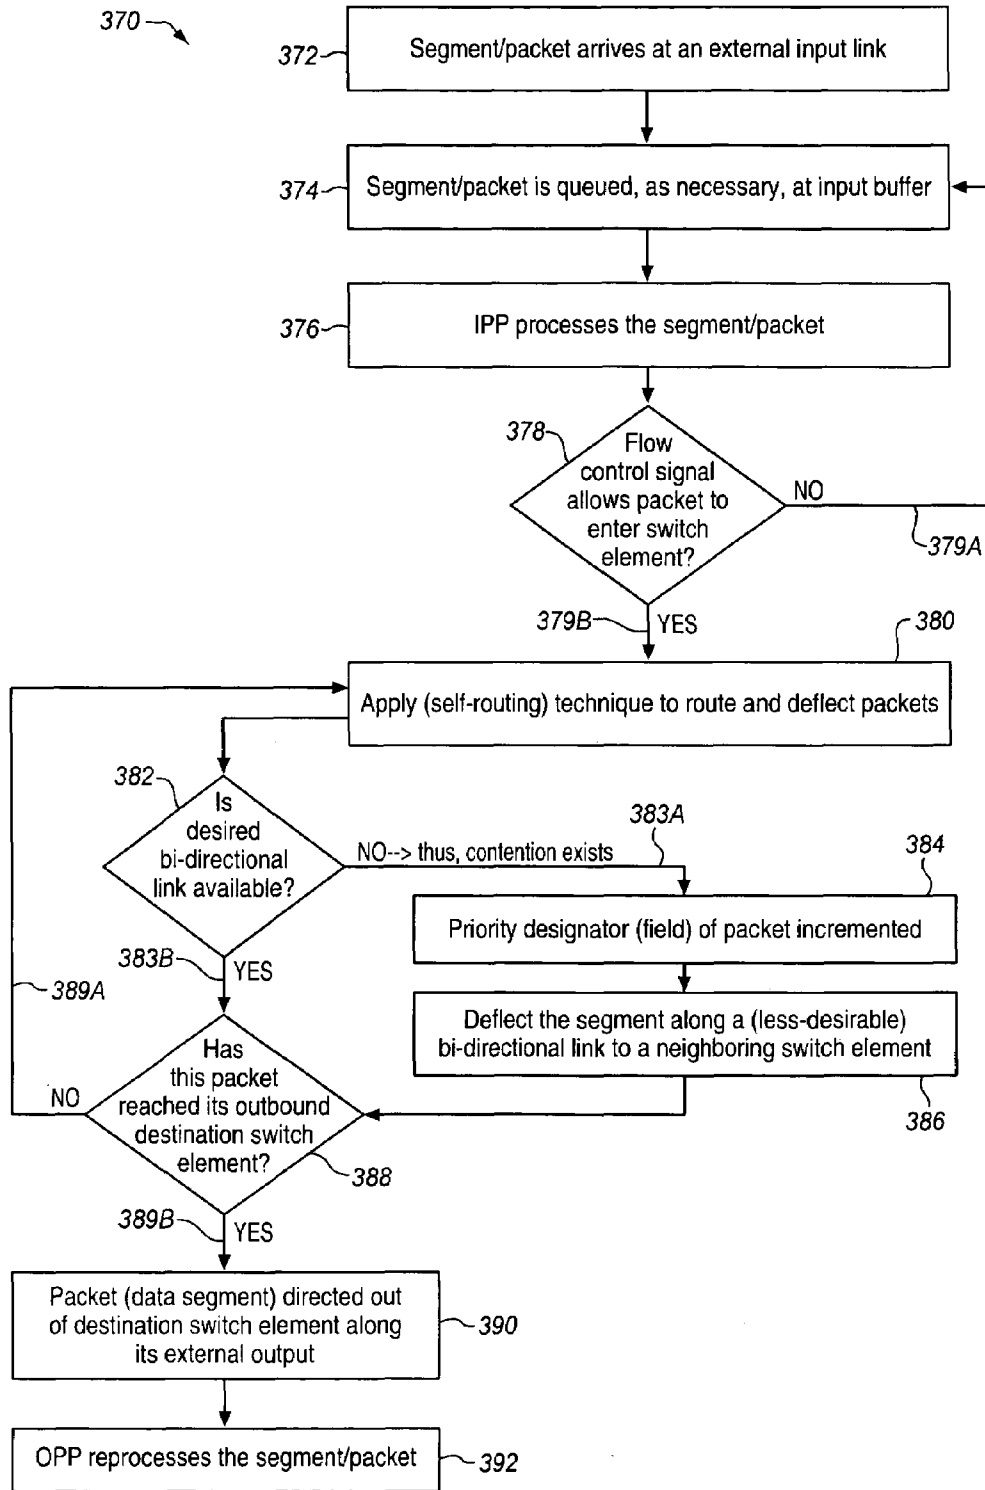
370

372 Segment/packet arrives at an external input link

374 Segment/packet is queued, as necessary, at input buffer

376 IPP processes the segment/packet

378 Flow control signal allows packet to enter switch element?

NO

379A

379B YES

380

Apply (self-routing) technique to route and deflect packets

382 Is desired bi-directional link available?

383A

NO--> thus, contention exists

384

Priority designator (field) of packet incremented

383B YES

389A

Deflect the segment along a (less-desirable) bi-directional link to a neighboring switch element

386

NO

Has this packet reached its outbound destination switch element?

388

389B YES

Packet (data segment) directed out of destination switch element along its external output

390

OPP reprocesses the segment/packet

392